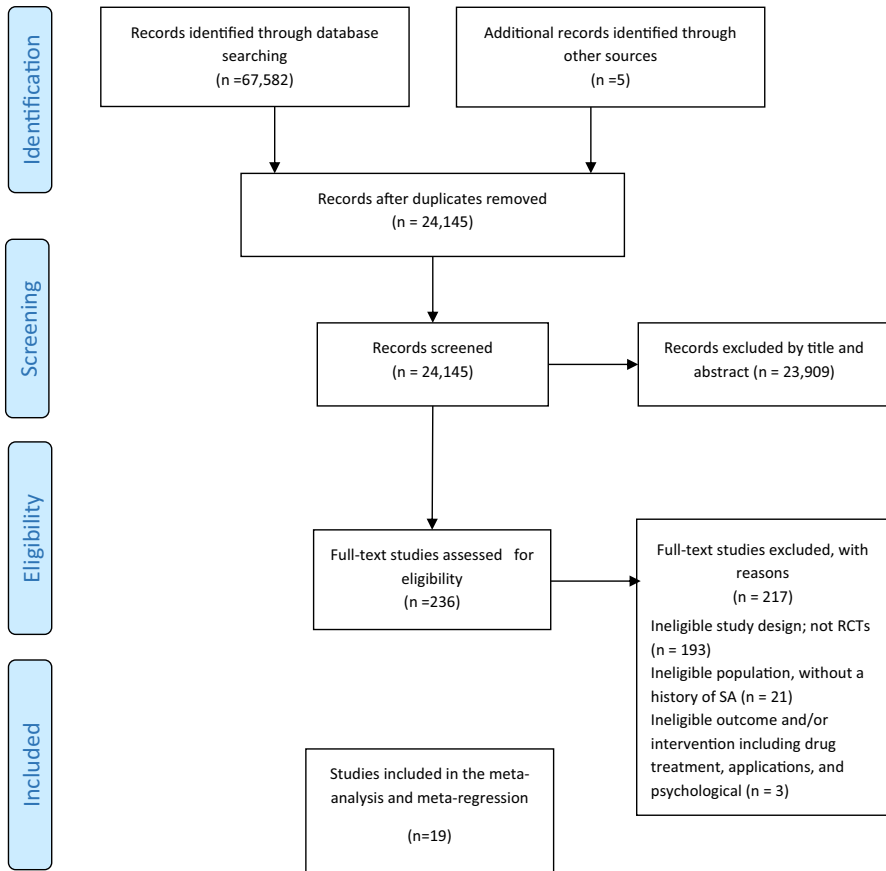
Identification

Records identified through database searching
(n =67,582)

Additional records identified through other sources
(n =5)

Records after duplicates removed
(n = 24,145)

Screening

Records screened
(n = 24,145)

Records excluded by title and abstract (n = 23,909)

Eligibility

Full-text studies assessed for eligibility
(n =236)

Full-text studies excluded, with reasons
(n = 217)
Ineligible study design; not RCTs (n = 193)
Ineligible population, without a history of SA (n = 21)
Ineligible outcome and/or intervention including drug treatment, applications, and psychological (n = 3)

Included

Studies included in the meta-analysis and meta-regression

(n=19)